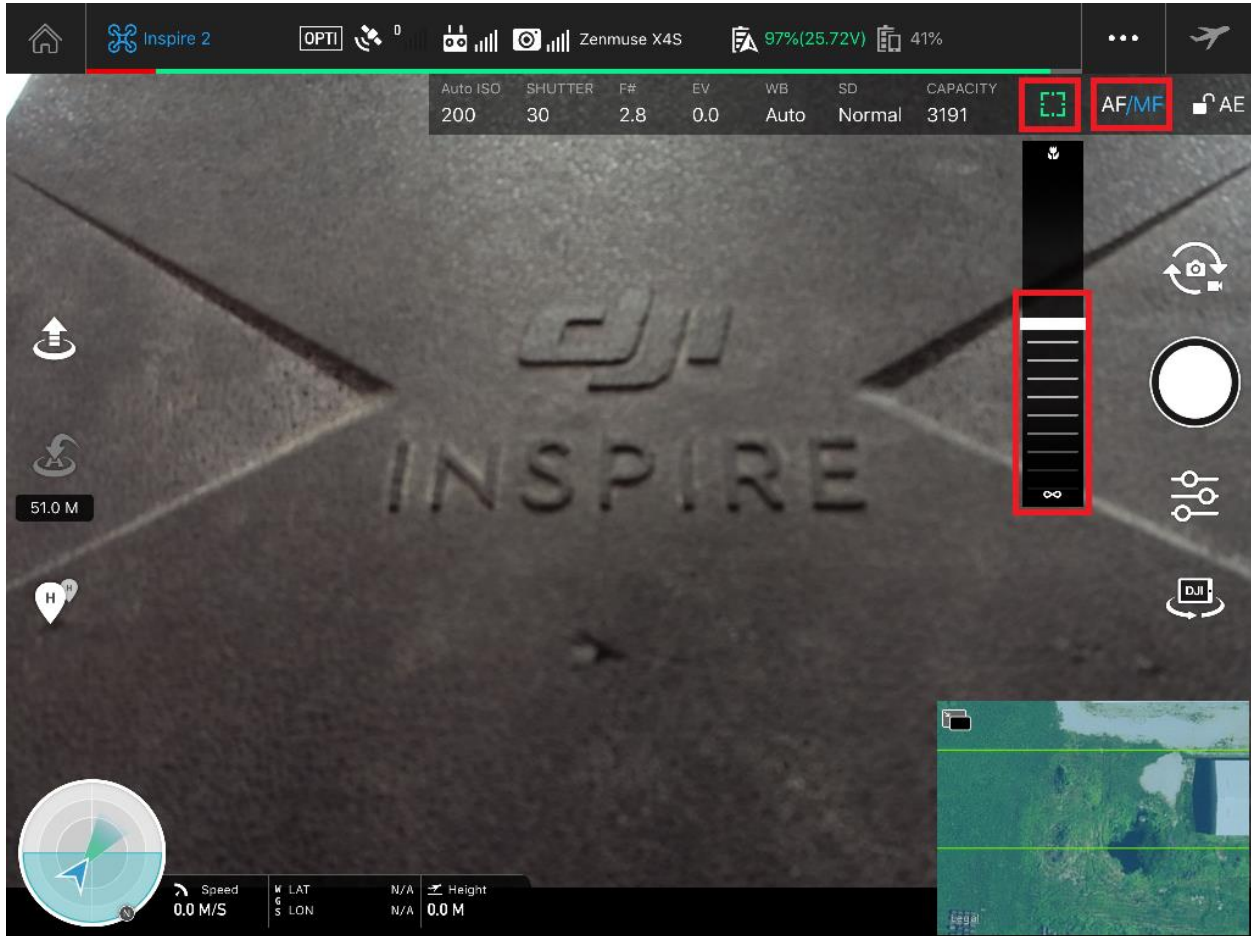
Inspire 2 OPTI 0 Zenmuse X4S 97%(25.72V) 41%

Auto ISO 200
SHUTTER 30
F# 2.8
EV 0.0
WB Auto
SD Normal
CAPACITY 3191

AF/MF AE

dji
INSPIRE

51.0 M

H

DJI

Speed 0.0 M/S
WGS LAT N/A
LON N/A
Height 0.0 M

Legal